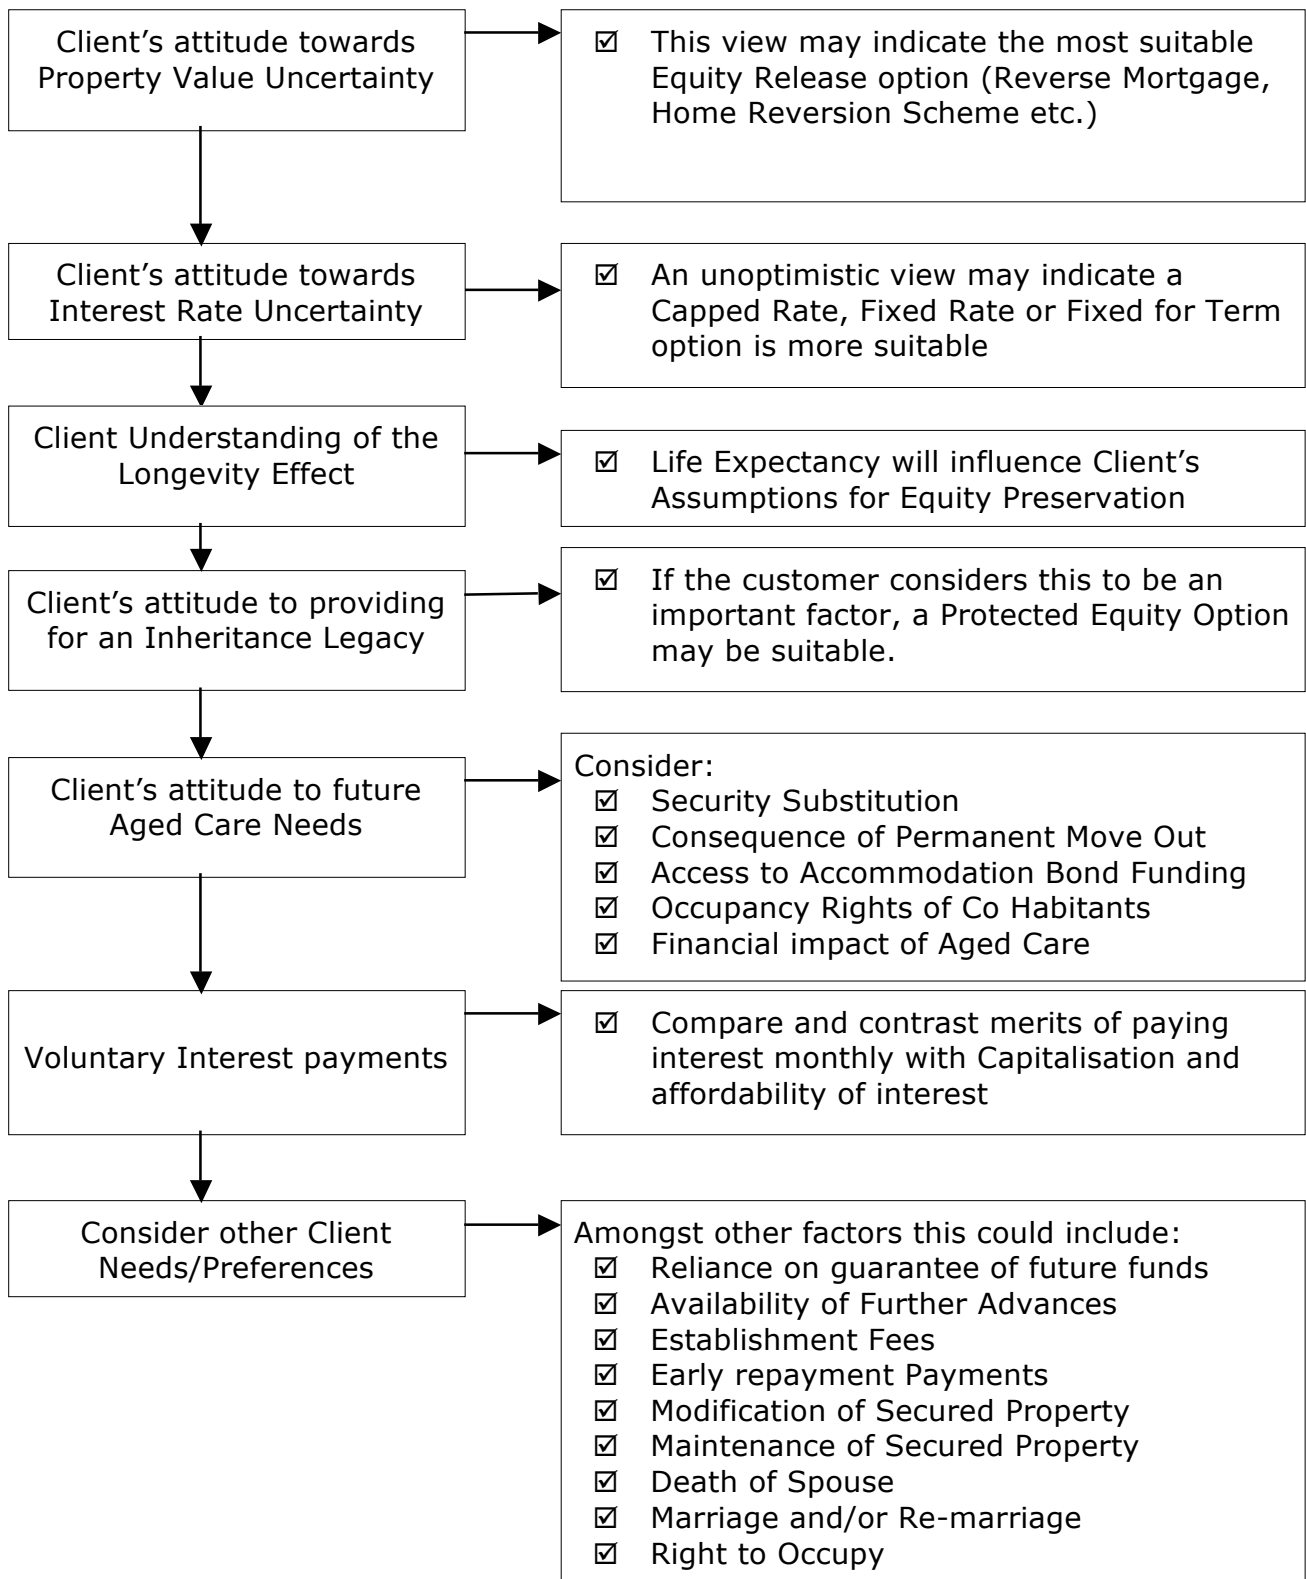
Client's attitude towards Property Value Uncertainty

☑ This view may indicate the most suitable Equity Release option (Reverse Mortgage, Home Reversion Scheme etc.)

Client's attitude towards Interest Rate Uncertainty

☑ An unoptimistic view may indicate a Capped Rate, Fixed Rate or Fixed for Term option is more suitable

Client Understanding of the Longevity Effect

☑ Life Expectancy will influence Client's Assumptions for Equity Preservation

Client's attitude to providing for an Inheritance Legacy

☑ If the customer considers this to be an important factor, a Protected Equity Option may be suitable.

Client's attitude to future Aged Care Needs

Consider:
☑ Security Substitution
☑ Consequence of Permanent Move Out
☑ Access to Accommodation Bond Funding
☑ Occupancy Rights of Co Habitants
☑ Financial impact of Aged Care

Voluntary Interest payments

☑ Compare and contrast merits of paying interest monthly with Capitalisation and affordability of interest

Consider other Client Needs/Preferences

Amongst other factors this could include:
☑ Reliance on guarantee of future funds
☑ Availability of Further Advances
☑ Establishment Fees
☑ Early repayment Payments
☑ Modification of Secured Property
☑ Maintenance of Secured Property
☑ Death of Spouse
☑ Marriage and/or Re-marriage
☑ Right to Occupy